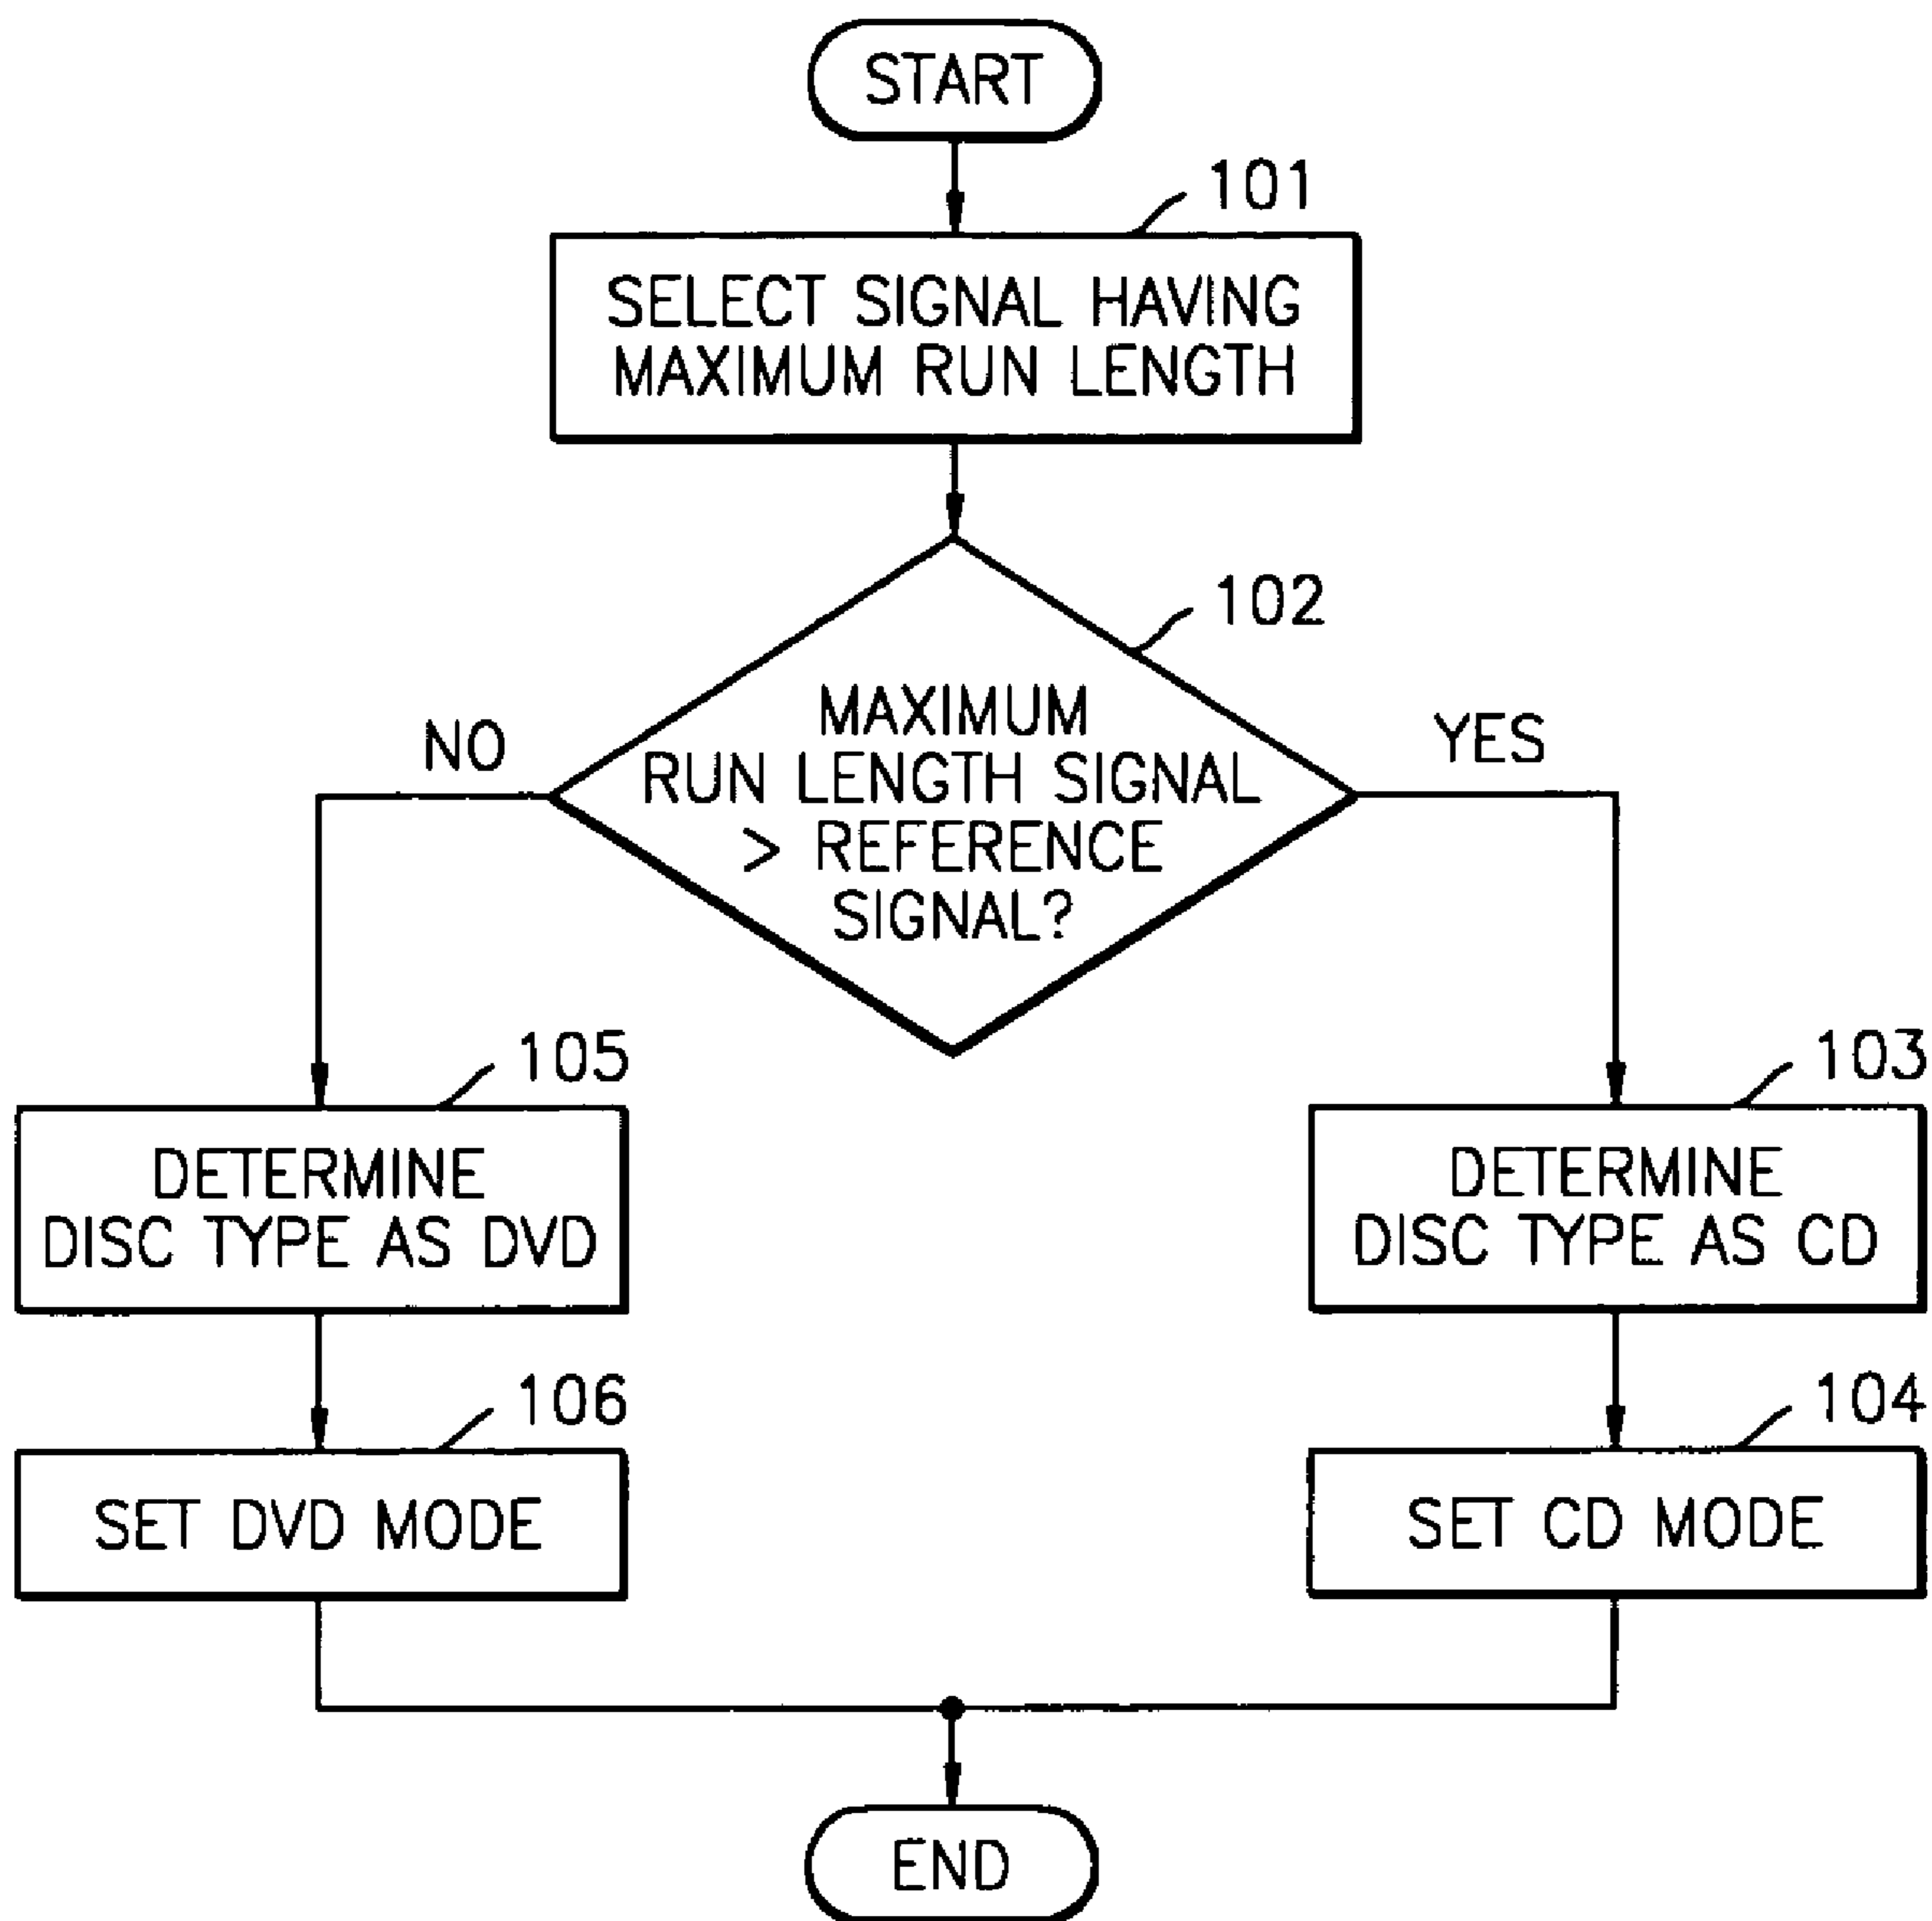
START

101

SELECT SIGNAL HAVING MAXIMUM RUN LENGTH

102

MAXIMUM RUN LENGTH SIGNAL > REFERENCE SIGNAL?

NO

YES

105

DETERMINE DISC TYPE AS DVD

103

DETERMINE DISC TYPE AS CD

106

SET DVD MODE

104

SET CD MODE

END